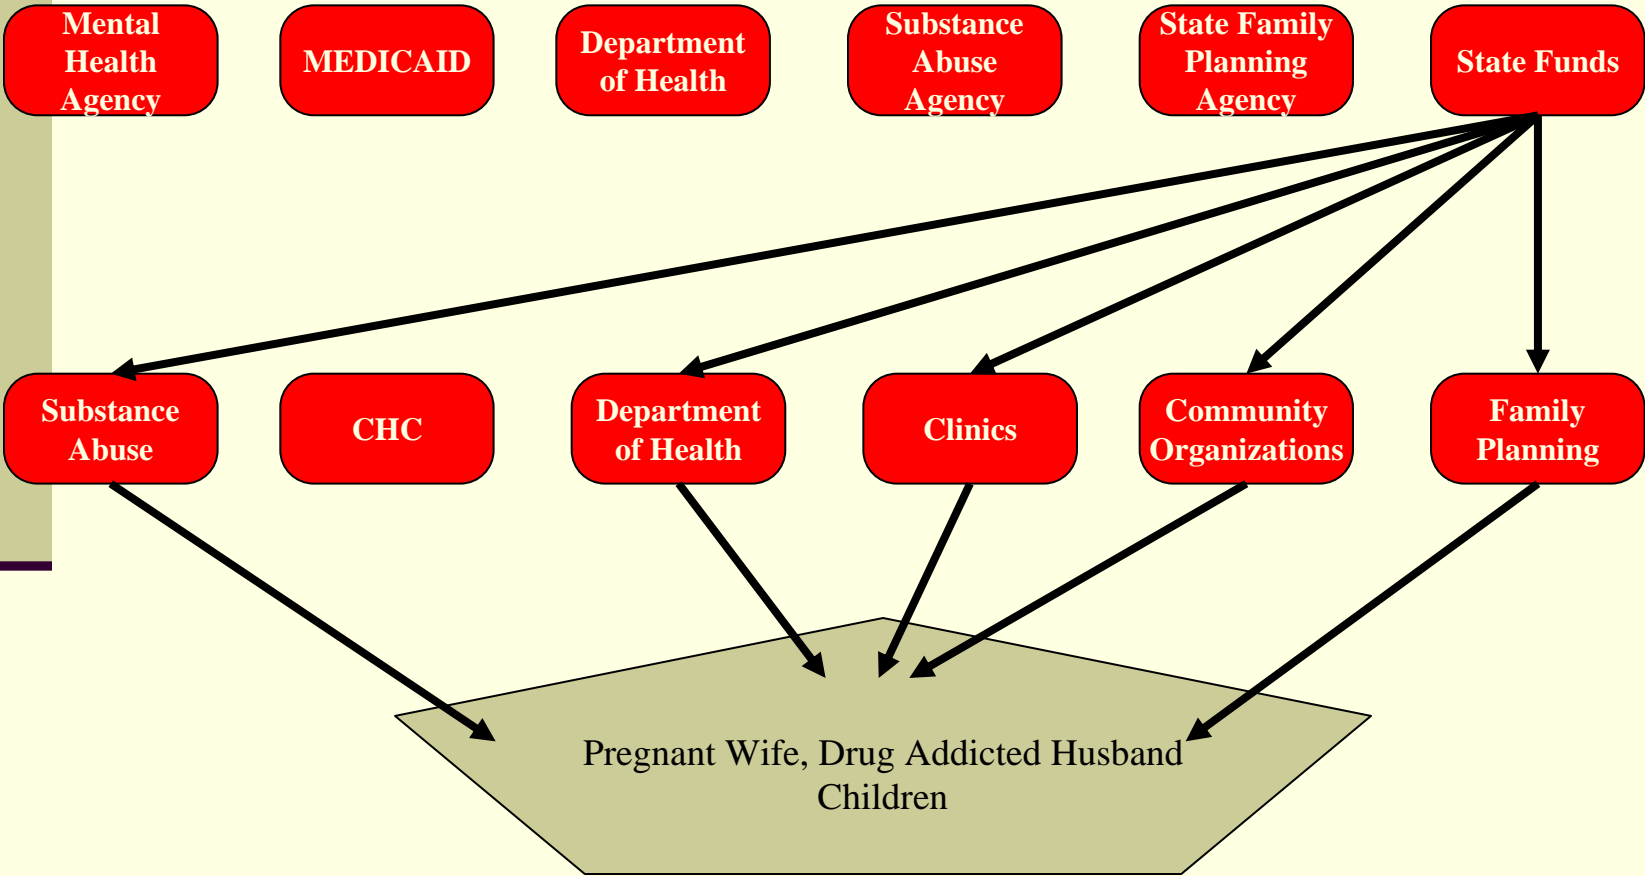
Mental Health Agency

MEDICAID

Department of Health

Substance Abuse Agency

State Family Planning Agency

State Funds

Substance Abuse

CHC

Department of Health

Clinics

Community Organizations

Family Planning

Pregnant Wife, Drug Addicted Husband Children